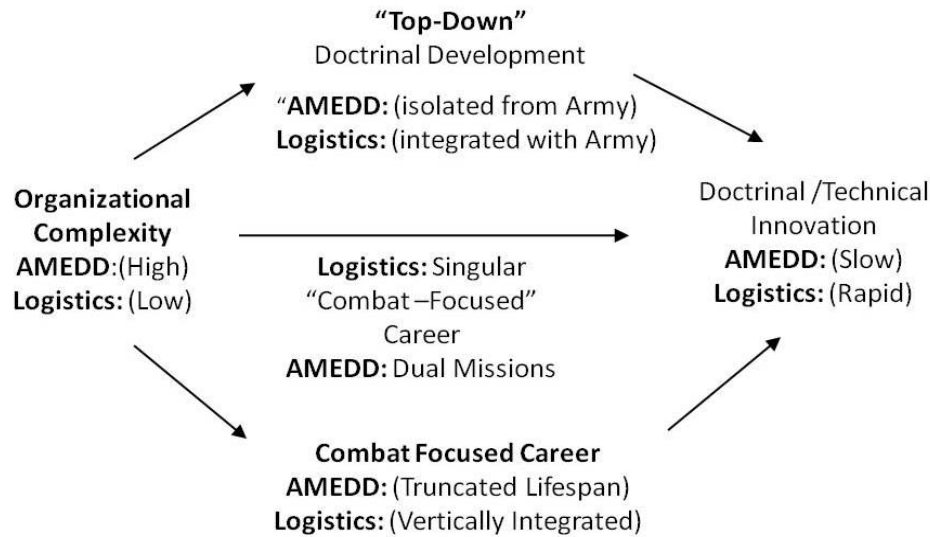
"Top-Down"
Doctrinal Development

"AMEDD: (isolated from Army)
Logistics: (integrated with Army)

Organizational Complexity
AMEDD:(High)
Logistics: (Low)

Logistics: Singular "Combat –Focused" Career
AMEDD: Dual Missions

Doctrinal /Technical Innovation
AMEDD: (Slow)
Logistics: (Rapid)

Combat Focused Career
AMEDD: (Truncated Lifespan)
Logistics: (Vertically Integrated)